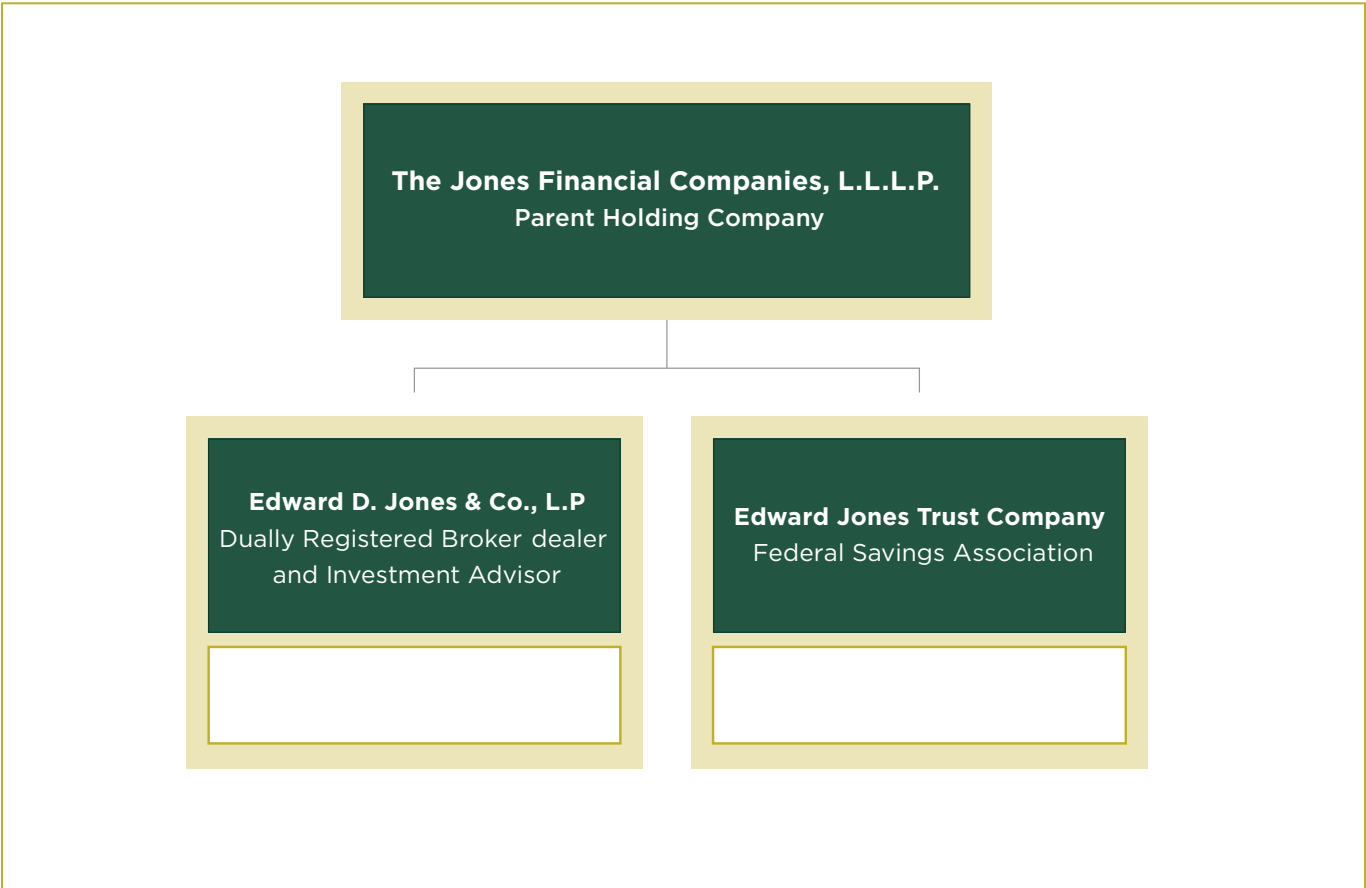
The Jones Financial Companies, L.L.L.P.
Parent Holding Company

Edward D. Jones & Co., L.P
Dually Registered Broker dealer and Investment Advisor

Edward Jones Trust Company
Federal Savings Association